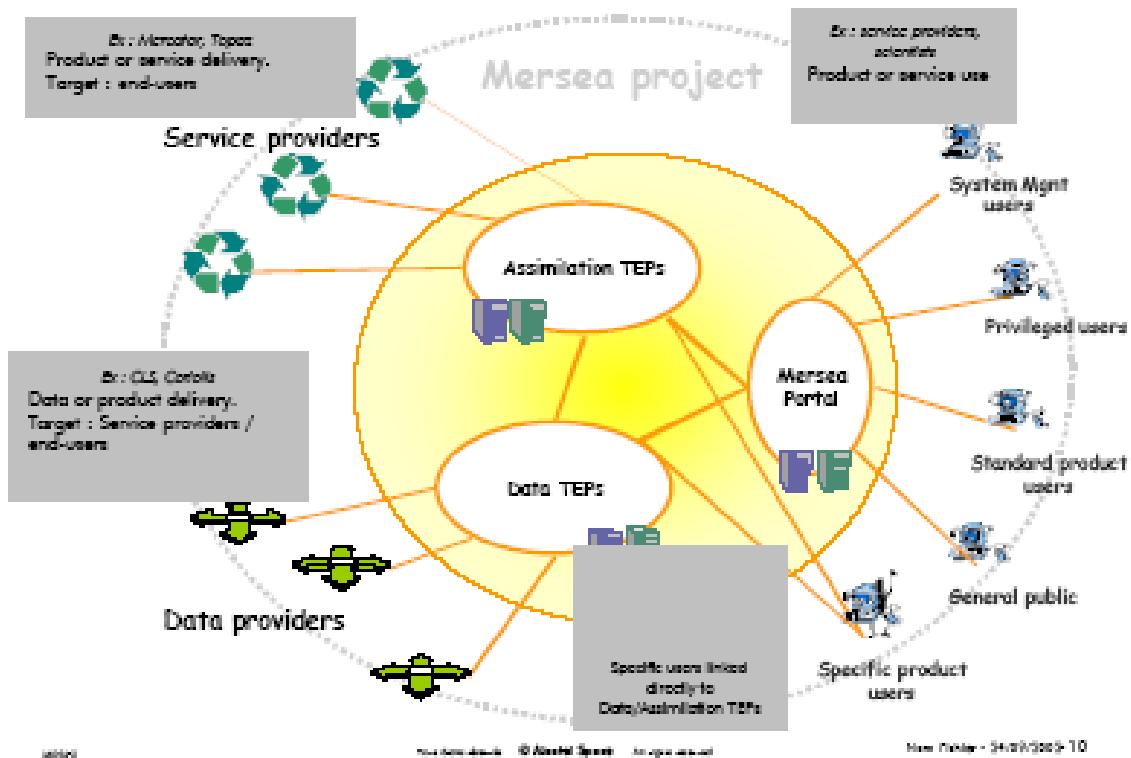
Ex : Mercator, Topaz
Product or service delivery.
Target : end-users

Mersea project

Ex : service providers, scientists
Product or service use

Service providers

System Mgnt users

Assimilation TEPs

Privileged users

Ex : CLS, Coriolis
Data or product delivery.
Target : Service providers / end-users

Mersea Portal

Standard product users

Data TEPs

General public

Data providers

Specific users linked directly to Data/Assimilation TEPs

Specific product users

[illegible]

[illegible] © Alcatel Space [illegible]

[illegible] - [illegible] 10